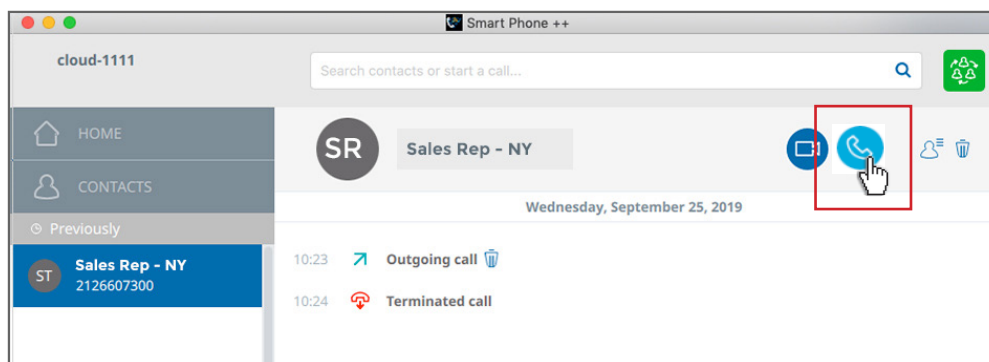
Smart Phone ++

cloud-1111

Search contacts or start a call...

HOME

CONTACTS

Previously

ST Sales Rep - NY
2126607300

SR Sales Rep - NY

Wednesday, September 25, 2019

10:23 Outgoing call

10:24 Terminated call